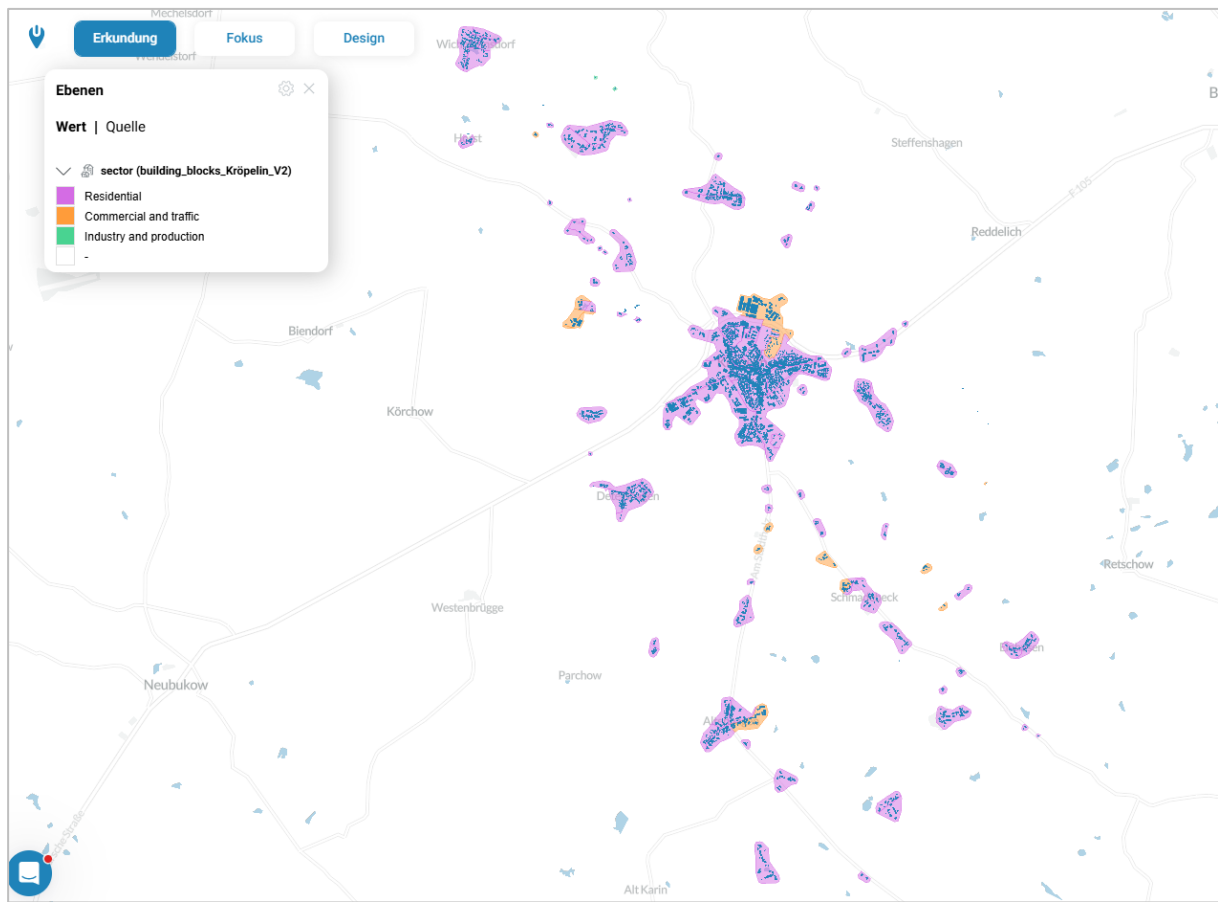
Erkundung
Fokus
Design

Ebenen
Wert | Quelle
sector (building_blocks_Kröpelin_V2)
Residential
Commercial and traffic
Industry and production
-

Mechelsdorf
Wendelstorf
Wichmannsdorf
Horst
Steffenshagen
Reddelich
Biendorf
Körchow
Detershagen
Westenbrügge
Parchow
Neubukow
Retschow
Schmadebeck
Alt Karin
B
F 105
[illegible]
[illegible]